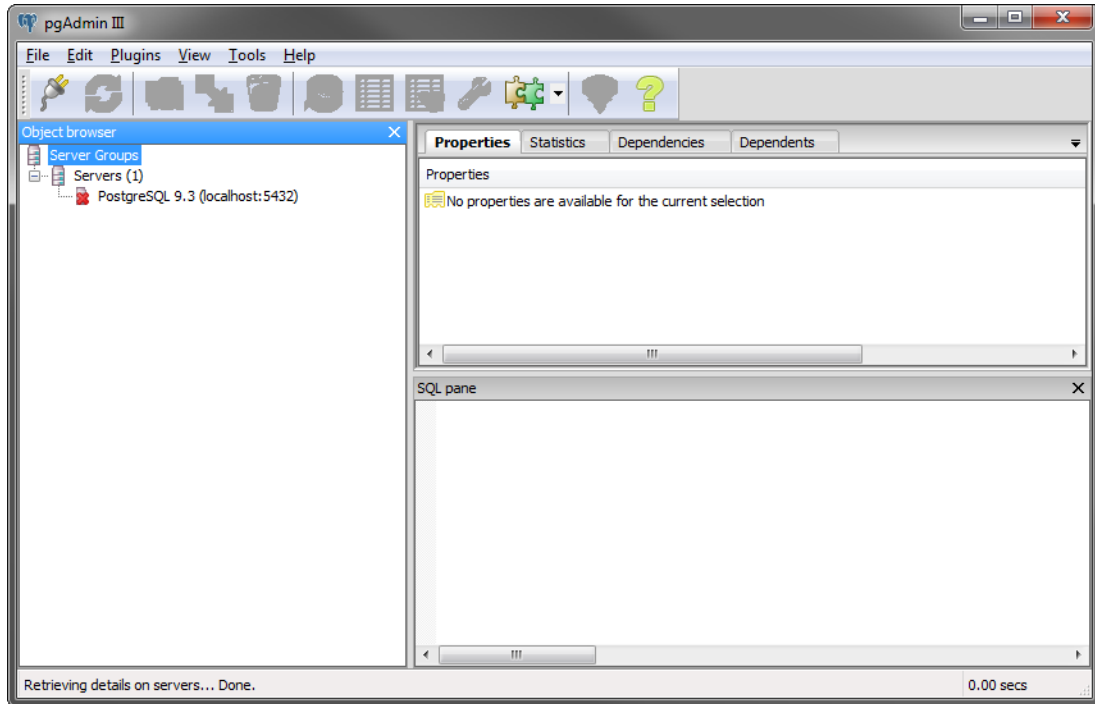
pgAdmin III

File Edit Plugins View Tools Help

Object browser

Server Groups
Servers (1)
PostgreSQL 9.3 (localhost:5432)

Properties | Statistics | Dependencies | Dependents

Properties

No properties are available for the current selection

SQL pane

Retrieving details on servers... Done.

0.00 secs